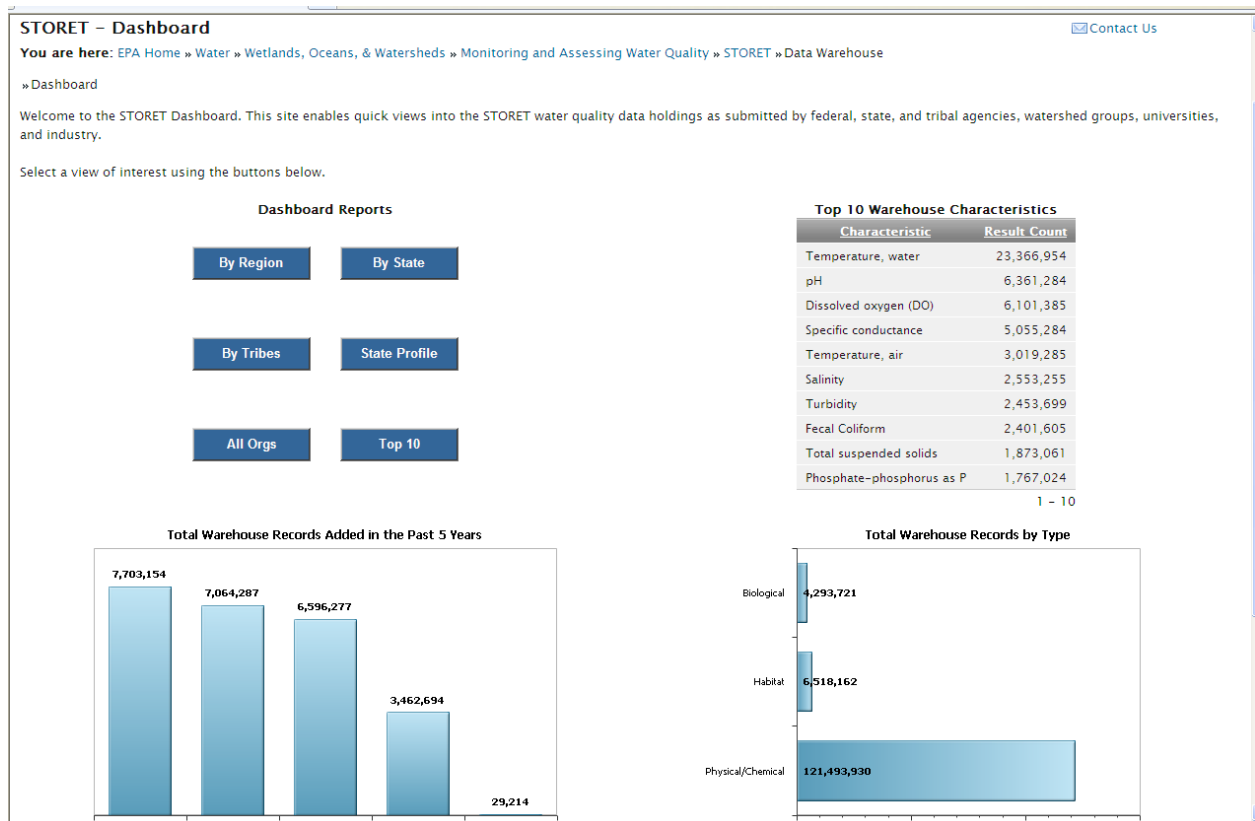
STORET - Dashboard

Contact Us

You are here: EPA Home » Water » Wetlands, Oceans, & Watersheds » Monitoring and Assessing Water Quality » STORET » Data Warehouse

» Dashboard

Welcome to the STORET Dashboard. This site enables quick views into the STORET water quality data holdings as submitted by federal, state, and tribal agencies, watershed groups, universities, and industry.

Select a view of interest using the buttons below.

Dashboard Reports

By Region
By State
By Tribes
State Profile
All Orgs
Top 10

Top 10 Warehouse Characteristics

| Characteristic | Result Count |
|---|---|
| Temperature, water | 23,366,954 |
| pH | 6,361,284 |
| Dissolved oxygen (DO) | 6,101,385 |
| Specific conductance | 5,055,284 |
| Temperature, air | 3,019,285 |
| Salinity | 2,553,255 |
| Turbidity | 2,453,699 |
| Fecal Coliform | 2,401,605 |
| Total suspended solids | 1,873,061 |
| Phosphate-phosphorus as P | 1,767,024 |

1 - 10

Total Warehouse Records Added in the Past 5 Years

7,703,154
7,064,287
6,596,277
3,462,694
29,214

Total Warehouse Records by Type

Biological 4,293,721
Habitat 6,518,162
Physical/Chemical 121,493,930